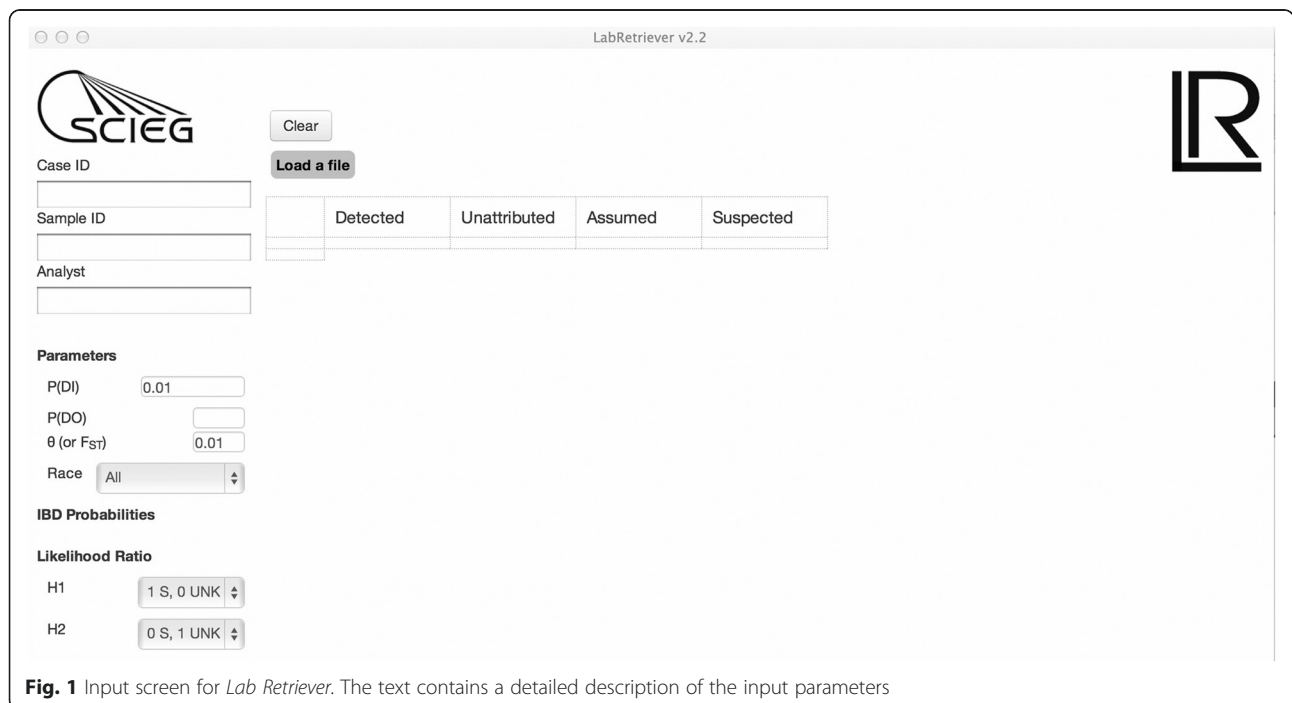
LabRetriever v2.2

SCIEG

LR

Clear

Load a file

Case ID

Sample ID

Analyst

| | Detected | Unattributed | Assumed | Suspected |
|---|---|---|---|---|
| | | | | |

Parameters

P(DI) 0.01

P(DO)

θ (or $F_{ST}$) 0.01

Race All

IBD Probabilities

Likelihood Ratio

H1 1 S, 0 UNK

H2 0 S, 1 UNK

Fig. 1 Input screen for Lab Retriever. The text contains a detailed description of the input parameters